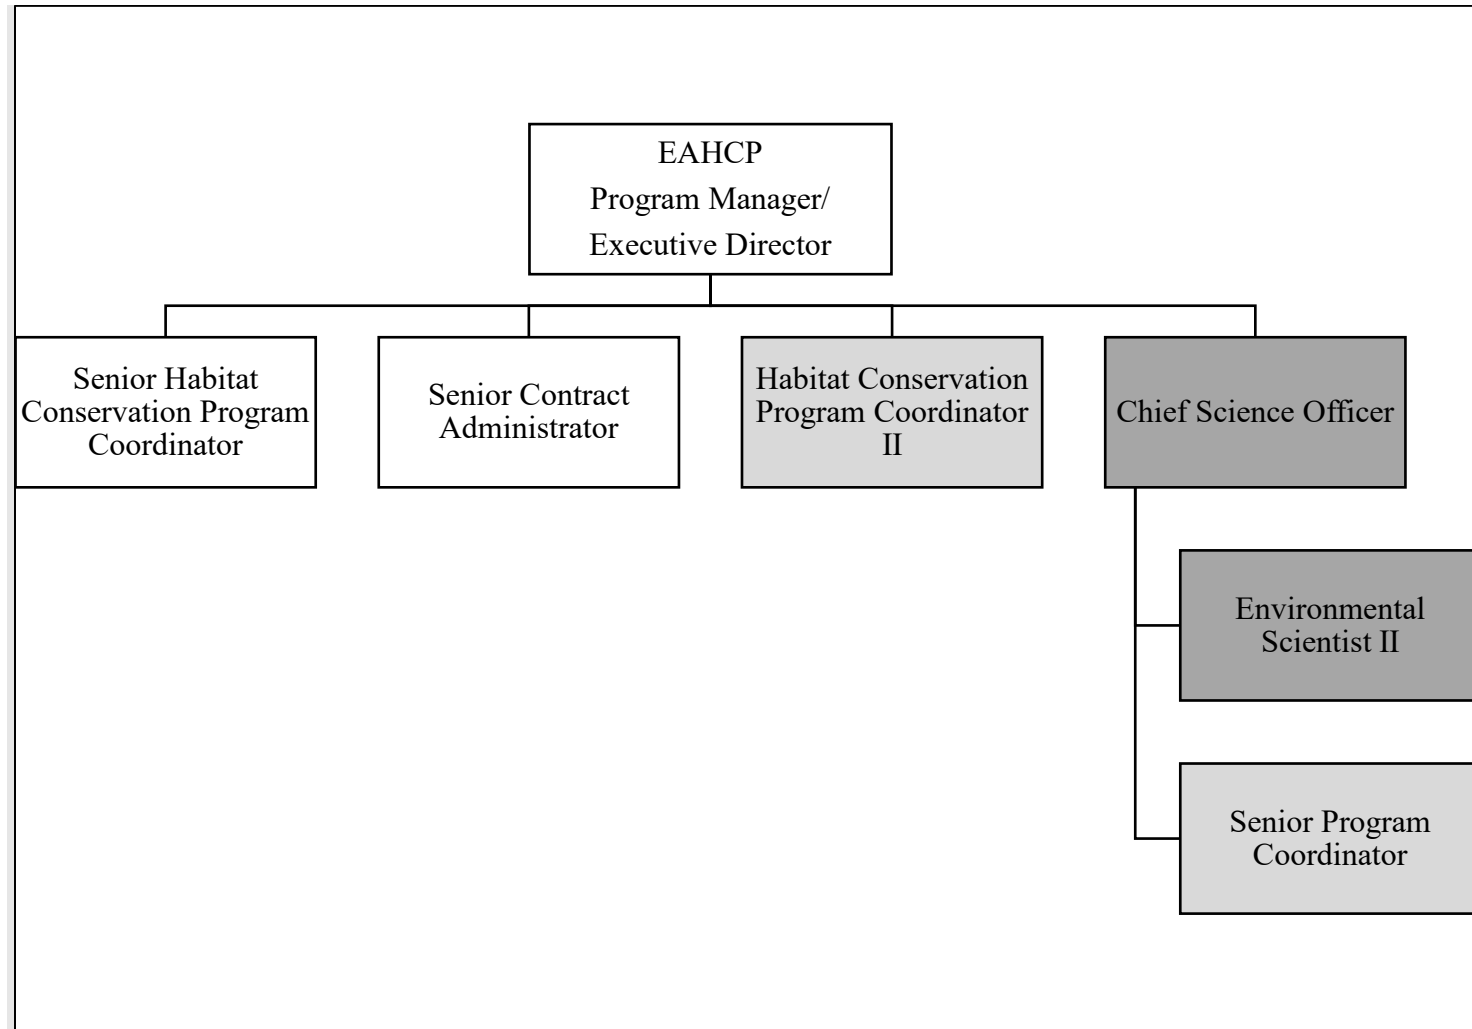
EAHCP
Program Manager/
Executive Director

Senior Habitat Conservation Program Coordinator

Senior Contract Administrator

Habitat Conservation Program Coordinator II

Chief Science Officer

Environmental Scientist II

Senior Program Coordinator